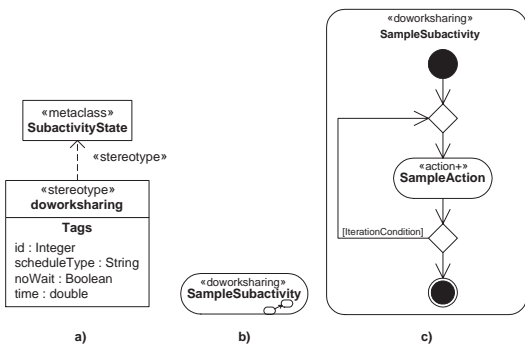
«metaclass»
SubactivityState

«stereotype»

«stereotype»
doworksharing

Tags
id : Integer
scheduleType : String
noWait : Boolean
time : double

a)

«doworksharing»
SampleSubactivity

b)

«doworksharing»
SampleSubactivity

«action+»
SampleAction

[IterationCondition]

c)